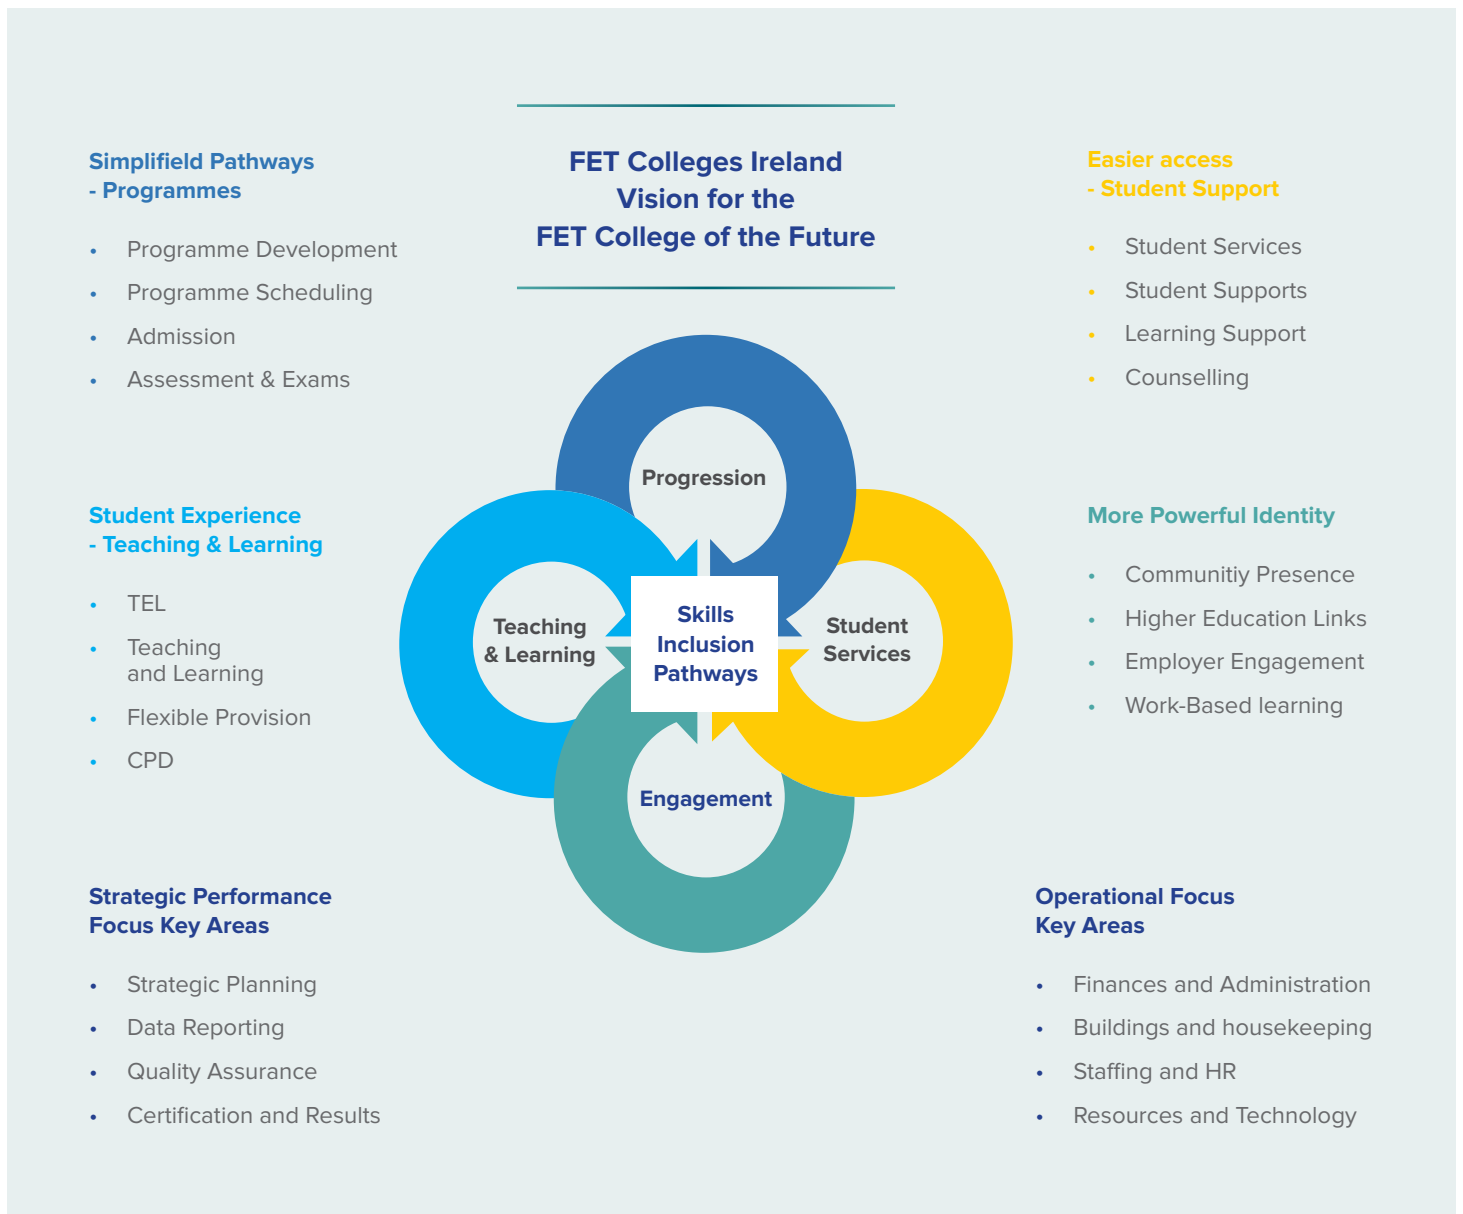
FET Colleges Ireland
Vision for the
FET College of the Future

Simplifield Pathways
- Programmes

- Programme Development
- Programme Scheduling
- Admission
- Assessment & Exams

Easier access
- Student Support

- Student Services
- Student Supports
- Learning Support
- Counselling

Student Experience
- Teaching & Learning

- TEL
- Teaching and Learning
- Flexible Provision
- CPD

More Powerful Identity

- Communitiy Presence
- Higher Education Links
- Employer Engagement
- Work-Based learning

Progression

Teaching & Learning

Skills Inclusion Pathways

Student Services

Engagement

Strategic Performance
Focus Key Areas

- Strategic Planning
- Data Reporting
- Quality Assurance
- Certification and Results

Operational Focus
Key Areas

- Finances and Administration
- Buildings and housekeeping
- Staffing and HR
- Resources and Technology